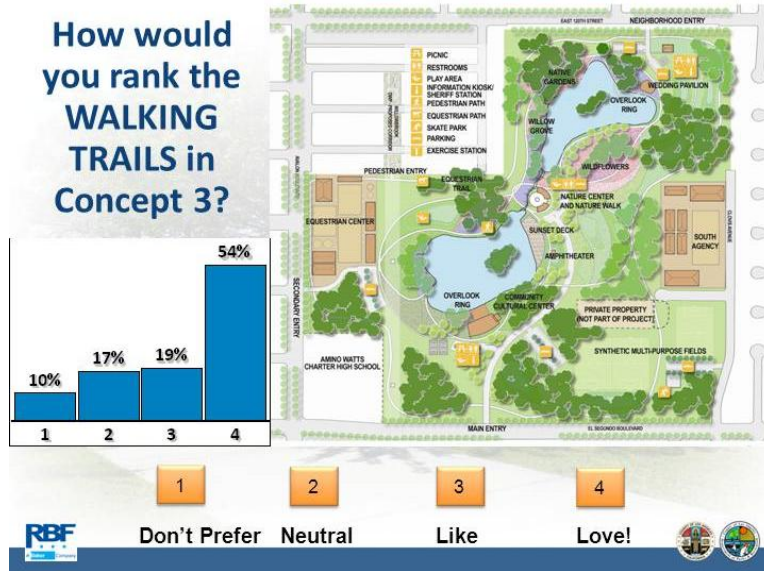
How would you rank the WALKING TRAILS in Concept 3?

| 10% | 17% | 19% | 54% |
|---|---|---|---|
| 1 | 2 | 3 | 4 |

EAST 120TH STREET
NEIGHBORHOOD ENTRY
PICNIC
RESTROOMS
PLAY AREA
INFORMATION KIOSK/ SHERIFF STATION
PEDESTRIAN PATH
EQUESTRIAN PATH
SKATE PARK
PARKING
EXERCISE STATION
NATIVE GARDENS
WEDDING PAVILION
OVERLOOK RING
WILLOW GROVE
WILDFLOWERS
PEDESTRIAN ENTRY
EQUESTRIAN TRAIL
NATURE CENTER AND NATURE WALK
EQUESTRIAN CENTER
SUNSET DECK
SOUTH AGENCY
AMPHITHEATER
SECONDARY ENTRY
OVERLOOK RING
COMMUNITY CULTURAL CENTER
PRIVATE PROPERTY (NOT PART OF PROJECT)
AMINO WATTS CHARTER HIGH SCHOOL
SYNTHETIC MULTI-PURPOSE FIELDS
MAIN ENTRY
EL SEGUNDO BOULEVARD

1 Don't Prefer
2 Neutral
3 Like
4 Love!

RBF